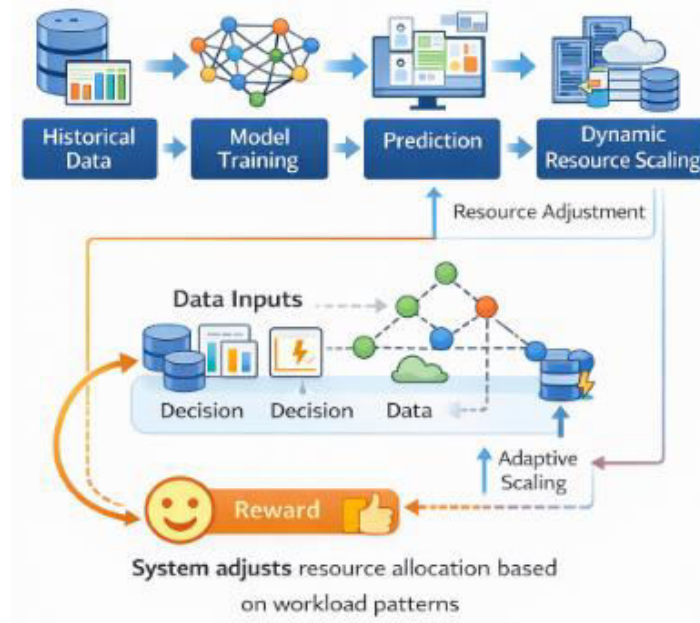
Historical Data

Model Training

Prediction

Dynamic Resource Scaling

Resource Adjustment

Data Inputs

Decision

Decision

Data

Adaptive Scaling

Reward

System adjusts resource allocation based on workload patterns